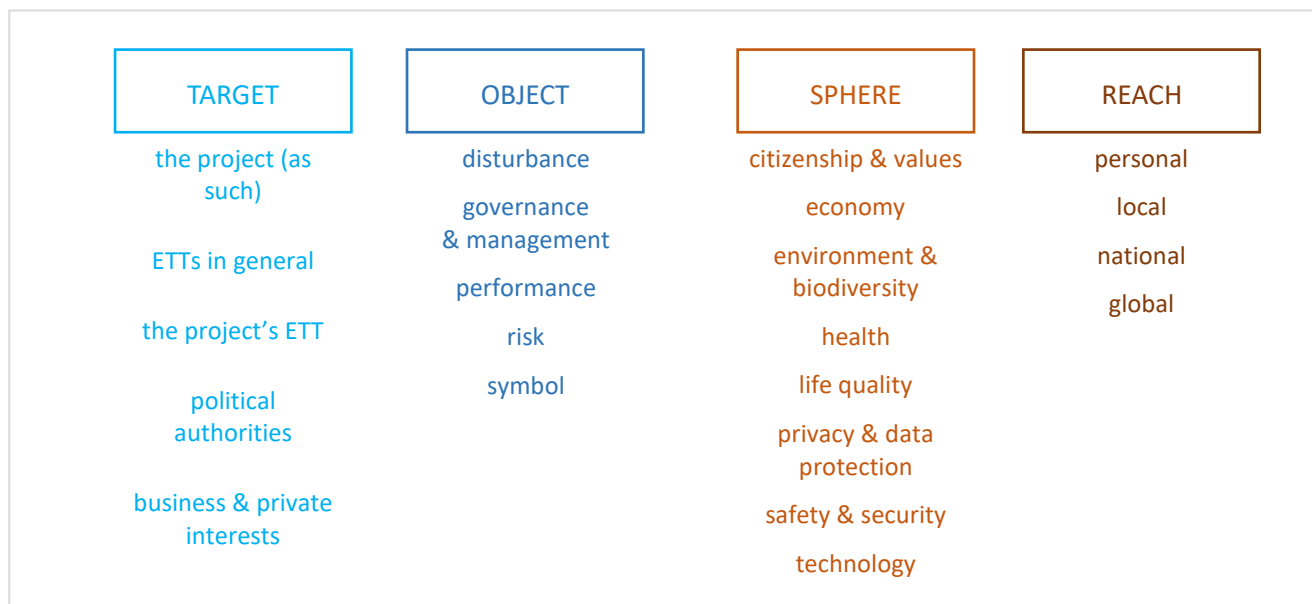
TARGET

the project (as such)

ETTs in general

the project's ETT

political authorities

business & private interests

OBJECT

disturbance

governance & management

performance

risk

symbol

SPHERE

citizenship & values

economy

environment & biodiversity

health

life quality

privacy & data protection

safety & security

technology

REACH

personal

local

national

global